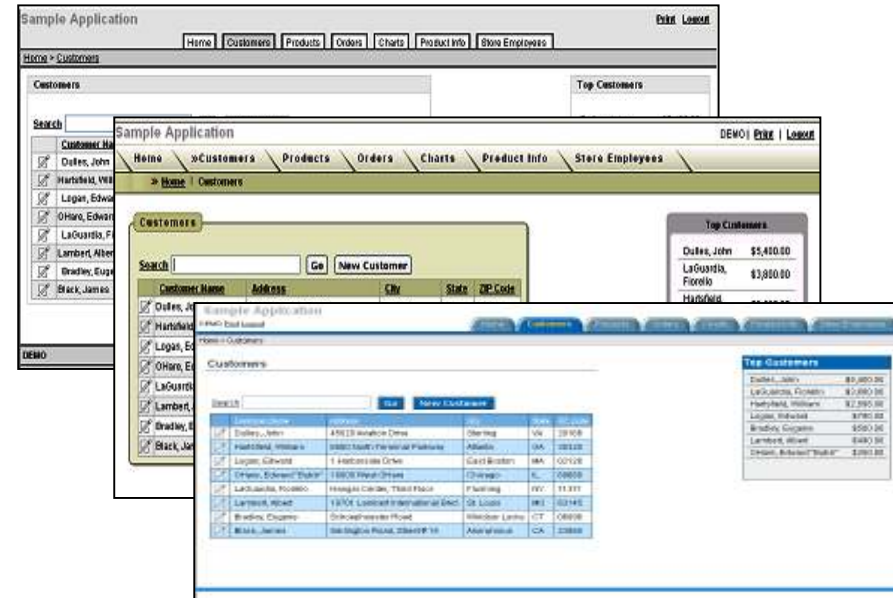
Sample Application

Print Logout

Home Customers Products Orders Charts Product Info Store Employees

Home > Customers

Customers

Top Customers

Search

Customer Na

Dulles, John
Hartsfield, Will
Logan, Edwa
OHare, Edwar
LaGuardia, F
Lambert, Alber
Bradley, Euge
Black, James

DEMO

Sample Application

DEMO | Print | Logout

Home »Customers Products Orders Charts Product Info Store Employees

» Home | Customers

Customers

Search Go New Customer

| Customer Name | Address | City | State | ZIP Code |
|---|---|---|---|---|
| Dulles, J | | | | |
| Hartsfiel | | | | |
| Logan, E | | | | |
| OHare, E | | | | |
| LaGuardi | | | | |
| Lambert, | | | | |
| Bradley, | | | | |
| Black, Ja | | | | |

Top Customers

| | |
|---|---|
| Dulles, John | $5,400.00 |
| LaGuardia, Fiorello | $3,800.00 |
| Hartsfield | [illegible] |

Sample Application

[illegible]

Home > Customers

Customers

Search Go New Customer

| Customer Name | Address | City | State | ZIP Code |
|---|---|---|---|---|
| Dulles, John | 45020 Aviation Drive | Sterling | VA | 20166 |
| Hartsfield, William | 6000 North Terminal Parkway | Atlanta | GA | 30320 |
| Logan, Edward | 1 Harborside Drive | East Boston | MA | 02128 |
| OHare, Edward "Butch" | 10000 West O'Hare | Chicago | IL | 60666 |
| LaGuardia, Fiorello | Hangar Center, Third Floor | Flushing | NY | 11371 |
| Lambert, Albert | 10701 Lambert International Blvd. | St. Louis | MO | 63145 |
| Bradley, Eugene | Schoephoester Road | Windsor Locks | CT | 06096 |
| Black, James | Washington Road, Box # 10 | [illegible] | CA | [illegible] |

Top Customers

| | |
|---|---|
| Dulles, John | $5,400.00 |
| LaGuardia, Fiorello | $3,800.00 |
| Hartsfield, William | $2,595.00 |
| Logan, Edward | $780.00 |
| Bradley, Eugene | $580.00 |
| Lambert, Albert | $480.00 |
| OHare, Edward "Butch" | $280.00 |